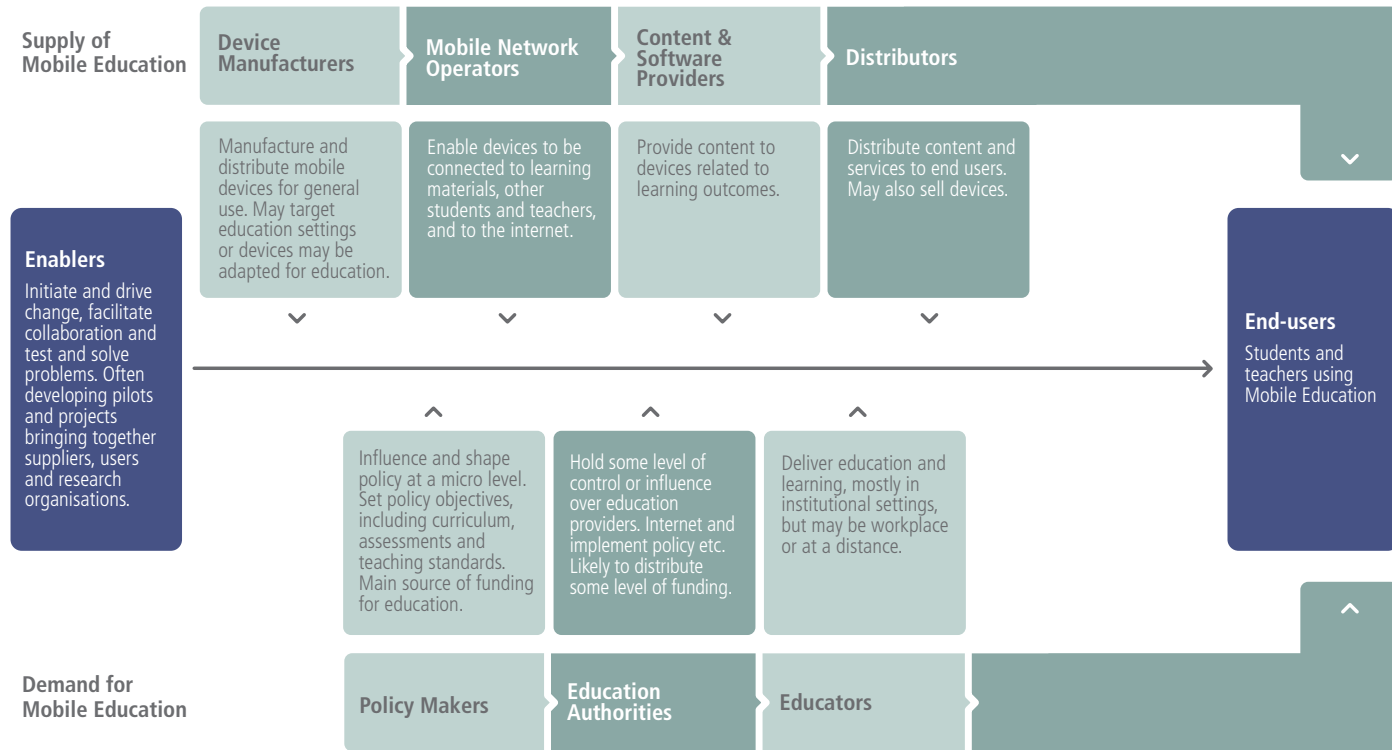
Supply of Mobile Education

Device Manufacturers

Mobile Network Operators

Content & Software Providers

Distributors

Manufacture and distribute mobile devices for general use. May target education settings or devices may be adapted for education.

Enable devices to be connected to learning materials, other students and teachers, and to the internet.

Provide content to devices related to learning outcomes.

Distribute content and services to end users. May also sell devices.

Enablers

Initiate and drive change, facilitate collaboration and test and solve problems. Often developing pilots and projects bringing together suppliers, users and research organisations.

End-users

Students and teachers using Mobile Education

Influence and shape policy at a micro level. Set policy objectives, including curriculum, assessments and teaching standards. Main source of funding for education.

Hold some level of control or influence over education providers. Internet and implement policy etc. Likely to distribute some level of funding.

Deliver education and learning, mostly in institutional settings, but may be workplace or at a distance.

Demand for Mobile Education

Policy Makers

Education Authorities

Educators